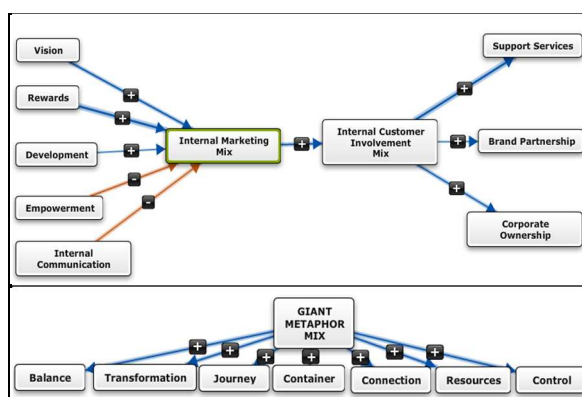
Vision

Rewards

Development

Empowerment

Internal Communication

+

+

+

-

-

Internal Marketing Mix

+

Internal Customer Involvement Mix

+

+

+

Support Services

Brand Partnership

Corporate Ownership

GIANT METAPHOR MIX

+ + + + + +

Balance

Transformation

Journey

Container

Connection

Resources

Control